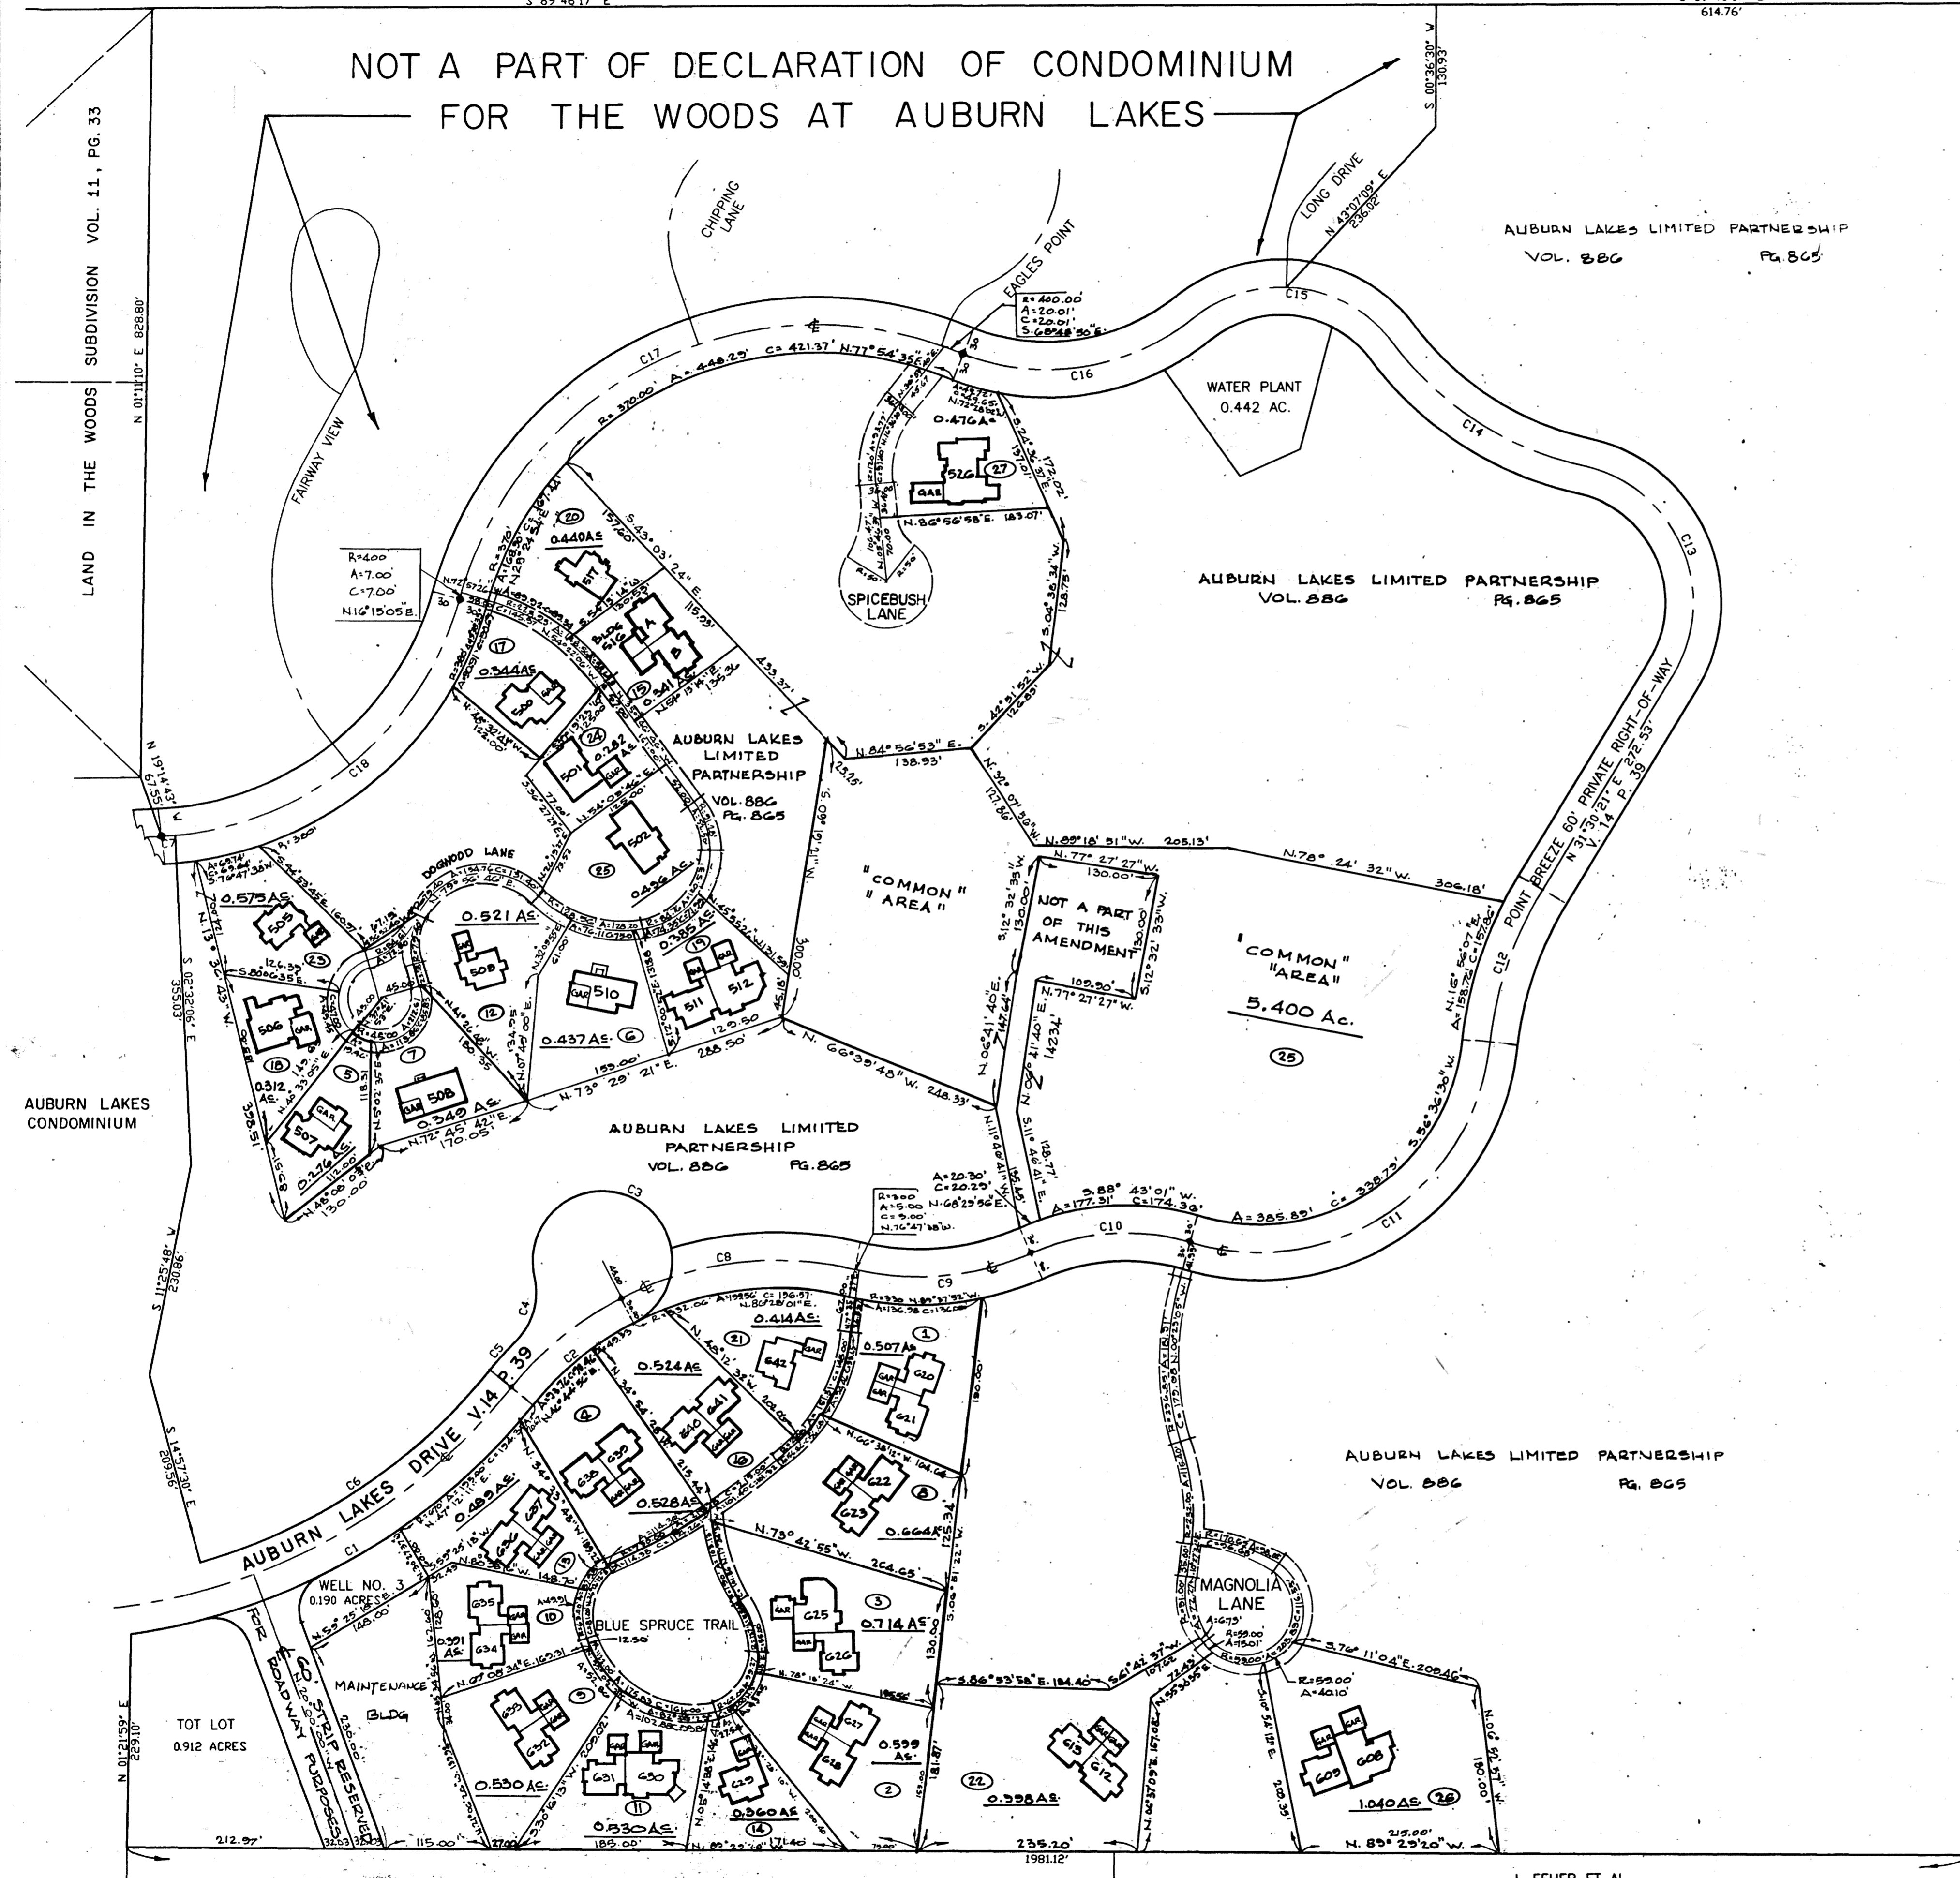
614.76'

NOT A PART OF DECLARATION OF CONDOMINIUM FOR THE WOODS AT AUBURN LAKES

LAND IN THE WOODS SUBDIVISION VOL. 11, PG. 33

N 01°11'10" E 828.80'

S 00°36'30" W 130.93'

CHIPPING LANE

EAGLES POINT

LONG DRIVE

N 43°07'09" E 236.02'

AUBURN LAKES LIMITED PARTNERSHIP
VOL. 886 PG. 865

FAIRWAY VIEW

R=400.00' A=20.01' C=20.01' S.68°48'50"E.

C15

C16

C17

C14

C13

C18

C12

C11

C10

C9

C8

C7

C3

C4

C5

C6

C2

C1

R=370.00' A=448.29' C=421.37' N.77°54'35"E.

WATER PLANT 0.442 AC.

0.476Ac.

526

27

GAR

N.86°56'58"E. 183.07'

SPICEBUSH LANE

R=400 A=7.00 C=7.00 N.16°15'05"E.

20

0.440Ac.

517

S.43°03'24"E.

BLDG 516

A

B

17

0.344Ac.

500

15

0.341Ac.

433.37'

24

0.282Ac.

501

AUBURN LAKES LIMITED PARTNERSHIP VOL. 886 PG. 865

25

502

0.496Ac.

N.84°56'53"E. 138.93'

S.42°51'52"W.

S.02°36'34"W.

N.89°18'51"W. 205.13'

N.78°24'32"W. 306.18'

AUBURN LAKES LIMITED PARTNERSHIP
VOL. 886 PG. 865

POINT BREEZE 60' PRIVATE RIGHT-OF-WAY
N 31°30'21" E 272.53'
V. 14 P. 39

DOGWOOD LANE

0.575Ac.

505

23

0.521Ac.

508

12

510

GAR

19

0.385Ac.

511

512

"COMMON" "AREA"

N.77°27'27"W. 130.00'

NOT A PART OF THIS AMENDMENT

S.12°32'33"W.

N.77°27'27"W.

"COMMON" "AREA"

5.400 Ac.

25

506

GAR

18

0.312 Ac.

5

7

0.437Ac. 6

159.00'

N.73°29'21"E. 288.50'

N.66°39'48"W. 248.33'

507

GAR

0.276Ac.

503

0.349Ac.

N.72°45'42"E. 170.05'

130.00'

AUBURN LAKES LIMITED PARTNERSHIP VOL. 886 PG. 865

AUBURN LAKES CONDOMINIUM

R=300 A=5.00 C=5.00 N.76°47'38"W.

A=20.30' C=20.29' N.68°29'56"E.

S.88°43'01"W.

A=177.31' C=174.39'

A=385.85' C=338.75'

S 11°25'48" W 230.86'

S 14°57'30" E 209.56'

S 02°36'30" E 355.03'

AUBURN LAKES DRIVE V.14 P.39

0.414Ac.

21

642

0.507Ac.

1

620

621

0.524Ac.

4

640

641

16

636

639

0.528Ac.

622

623

8

0.664Ac.

0.489Ac.

637

13

WELL NO. 3 0.190 ACRES

N.73°42'55"W. 264.65'

3

625

626

0.714Ac.

BLUE SPRUCE TRAIL

635

634

10

0.391 Ac.

MAINTENANCE BLDG

633

9

0.530Ac.

631

630

11

0.530Ac.

629

14

0.360Ac.

627

628

0.599 Ac.

2

22

0.398Ac.

613

612

MAGNOLIA LANE

R=55.00' A=40.10'

609

608

1.040Ac.

26

S.86°53'58"E. 184.40'

S.76°11'04"E. 209.46'

60' STRIP RESERVED FOR ROADWAY PURPOSES

TOT LOT 0.912 ACRES

N 01°21'59" E 229.10'

212.97'

115.00'

185.00'

235.20'

1981.12'

215.00' N. 89°29'20"W.

AUBURN LAKES LIMITED PARTNERSHIP
VOL. 886 PG. 865

J. FEHER ET AL